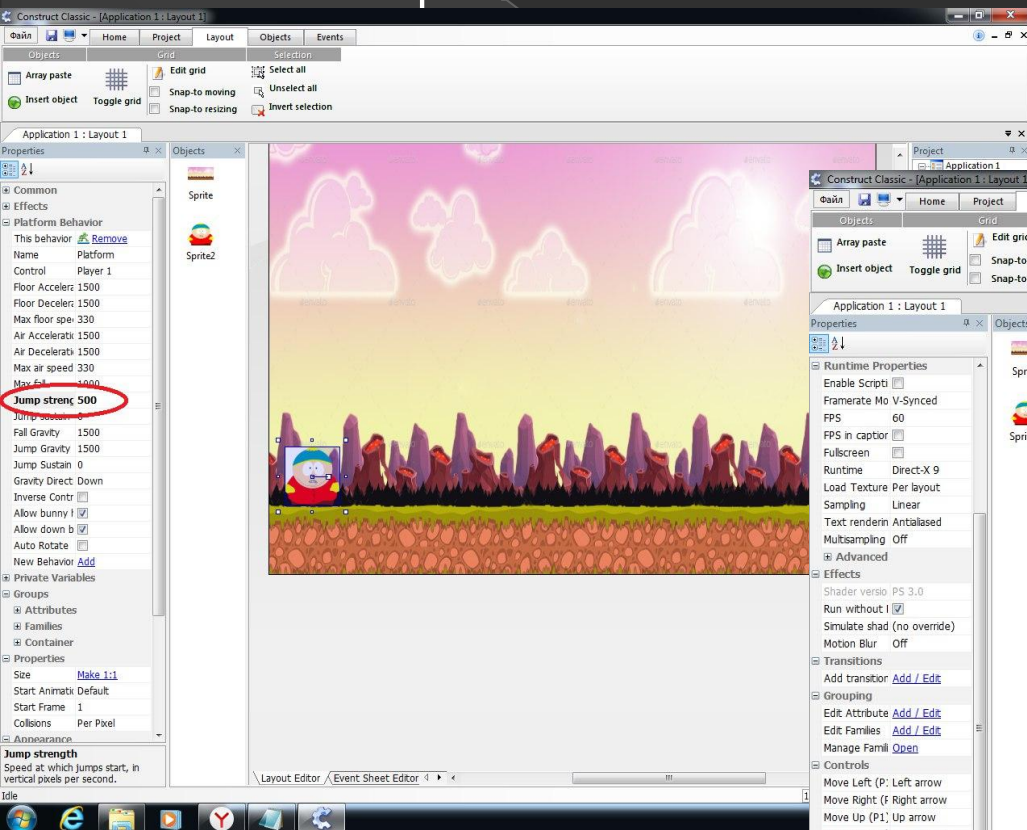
Construct Classic - [Application 1 : Layout 1]

Файл | Home | Project | Layout | Objects | Events

Objects
Array paste
Insert object

Grid
Toggle grid
Edit grid
Snap-to moving
Snap-to resizing

Selection
Select all
Unselect all
Invert selection

Application 1 : Layout 1

Properties

Common
Effects
Platform Behavior
This behavior | Remove
Name | Platform
Control | Player 1
Floor Accelera | 1500
Floor Decelera | 1500
Max floor spe | 330
Air Acceleratio | 1500
Air Deceleratio | 1500
Max air speed | 330
Max fall | 1000
Jump streng | 500
Jump sustain | 0
Fall Gravity | 1500
Jump Gravity | 1500
Jump Sustain | 0
Gravity Direct | Down
Inverse Contr |
Allow bunny h |
Allow down b |
Auto Rotate |
New Behavior | Add
Private Variables
Groups
Attributes
Families
Container
Properties
Size | Make 1:1
Start Animati | Default
Start Frame | 1
Collisions | Per Pixel
Appearance

Jump strength
Speed at which jumps start, in vertical pixels per second.

Idle

Objects
Sprite
Sprite2

Layout Editor | Event Sheet Editor

Project
Application 1

Construct Classic - [Application 1 : Layout 1

Файл | Home | Project

Objects
Array paste
Insert object

Grid
Toggle grid
Edit grid
Snap-to
Snap-to

Application 1 : Layout 1

Properties
Objects

Runtime Properties
Enable Scripti |
Framerate Mo | V-Synced
FPS | 60
FPS in caption |
Fullscreen |
Runtime | Direct-X 9
Load Texture | Per layout
Sampling | Linear
Text renderin | Antialiased
Multisampling | Off
Advanced
Effects
Shader versio | PS 3.0
Run without I |
Simulate shad | (no override)
Motion Blur | Off
Transitions
Add transitior | Add / Edit
Grouping
Edit Attribute | Add / Edit
Edit Families | Add / Edit
Manage Famil | Open
Controls
Move Left (P1 | Left arrow
Move Right (F | Right arrow
Move Up (P1) | Up arrow

Spr
Spri